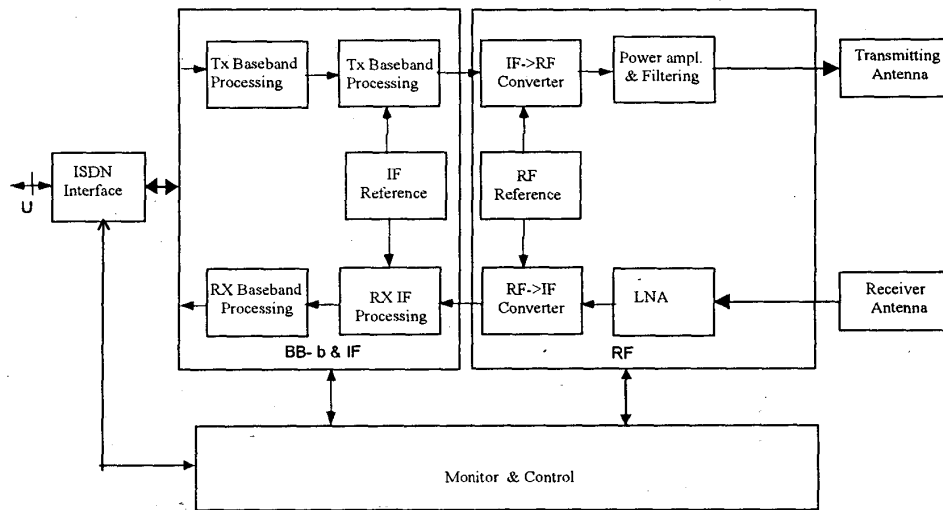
Tx Baseband Processing

Tx Baseband Processing

IF->RF Converter

Power ampl. & Filtering

Transmitting Antenna

ISDN Interface

U

IF Reference

RF Reference

RX Baseband Processing

RX IF Processing

RF->IF Converter

LNA

Receiver Antenna

BB- b & IF

RF

Monitor & Control